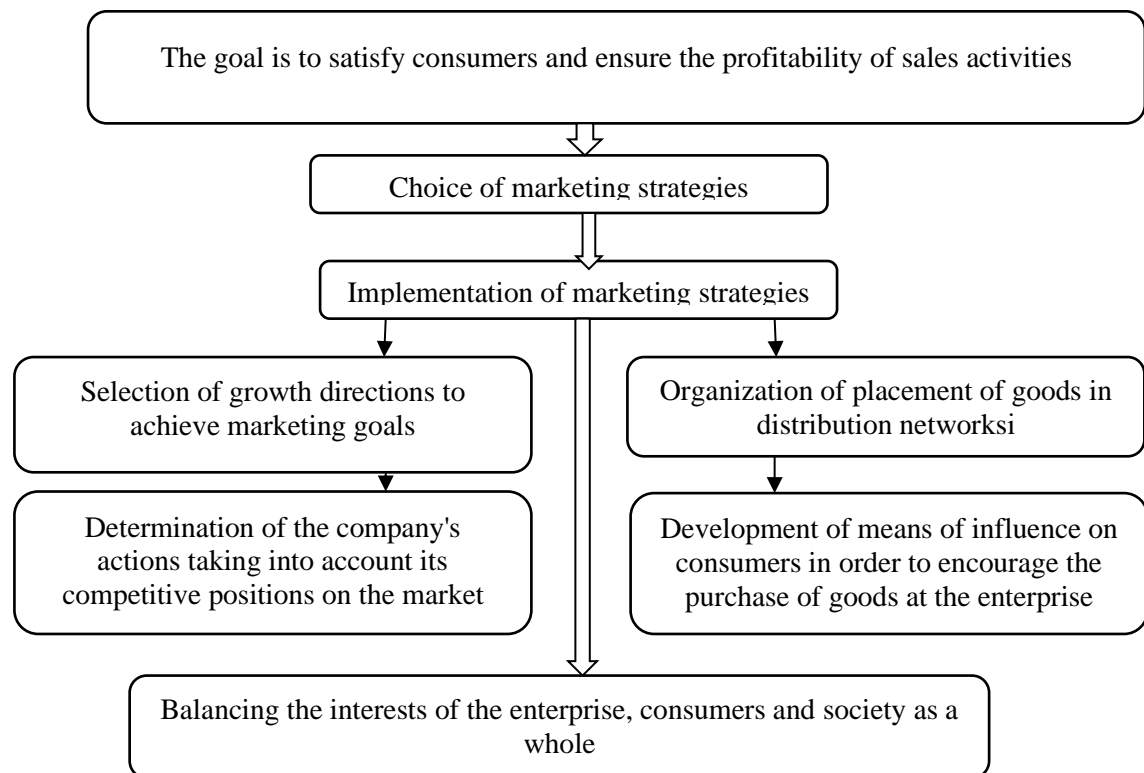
The goal is to satisfy consumers and ensure the profitability of sales activities

Choice of marketing strategies

Implementation of marketing strategies

Selection of growth directions to achieve marketing goals

Determination of the company's actions taking into account its competitive positions on the market

Organization of placement of goods in distribution networksi

Development of means of influence on consumers in order to encourage the purchase of goods at the enterprise

Balancing the interests of the enterprise, consumers and society as a whole